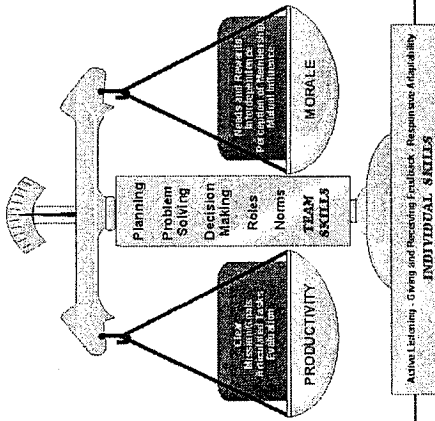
PRODUCTIVITY

Clear Mission/Goals Articulated Tasks Evaluation

Planning
Problem Solving
Decision Making
Roles
Norms
TEAM SKILLS

MORALE

Needs and Rewards Interdependence Retention of Membership Mutual Influence

Active Listening · Giving and Receiving Feedback · Responsive Adaptability
INDIVIDUAL SKILLS